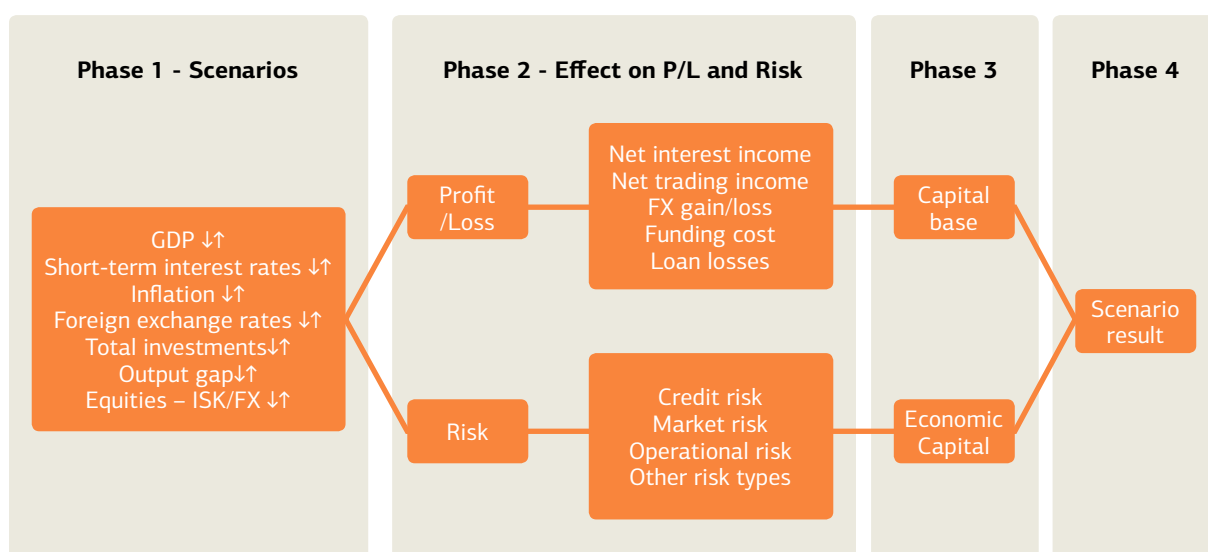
Phase 1 - Scenarios

Phase 2 - Effect on P/L and Risk

Phase 3

Phase 4

GDP ↓↑
Short-term interest rates ↓↑
Inflation ↓↑
Foreign exchange rates ↓↑
Total investments↓↑
Output gap↓↑
Equities – ISK/FX ↓↑

Profit /Loss

Net interest income
Net trading income
FX gain/loss
Funding cost
Loan losses

Capital base

Risk

Credit risk
Market risk
Operational risk
Other risk types

Economic Capital

Scenario result